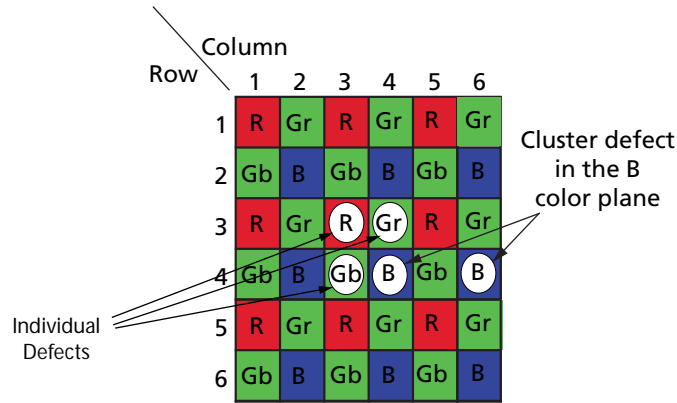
Column
Row

|   | 1 | 2 | 3 | 4 | 5 | 6 |
|---|---|---|---|---|---|---|
| 1 | R | Gr | R | Gr | R | Gr |
| 2 | Gb | B | Gb | B | Gb | B |
| 3 | R | Gr | R | Gr | R | Gr |
| 4 | Gb | B | Gb | B | Gb | B |
| 5 | R | Gr | R | Gr | R | Gr |
| 6 | Gb | B | Gb | B | Gb | B |

Cluster defect in the B color plane

Individual Defects